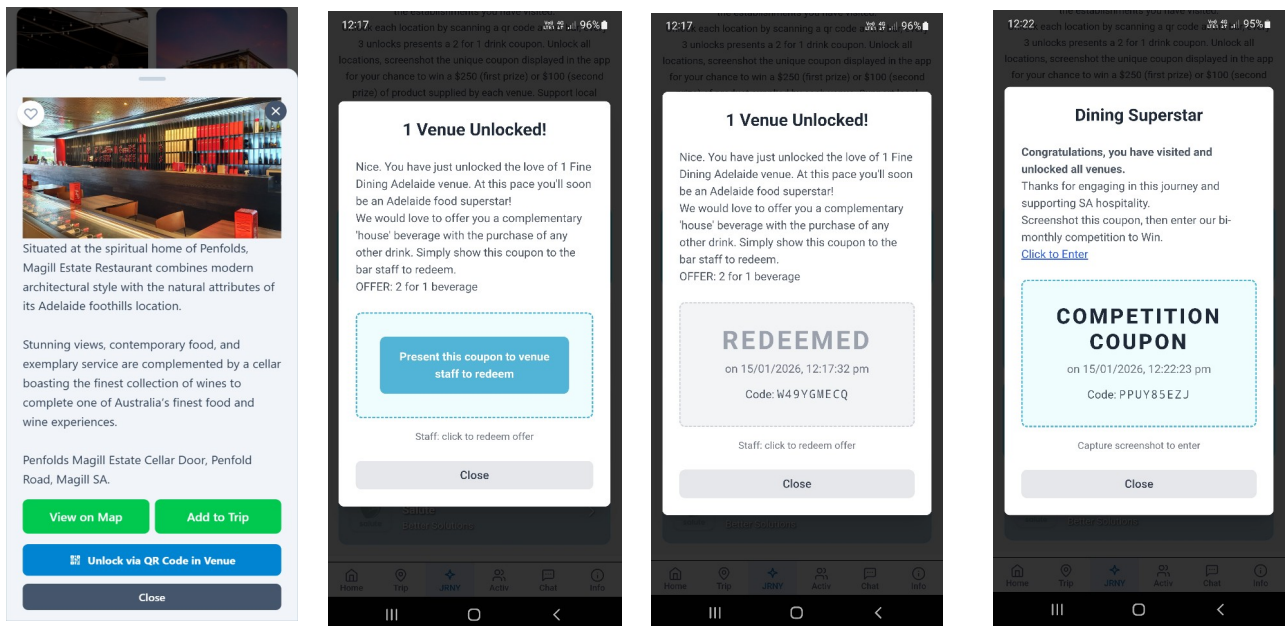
Situated at the spiritual home of Penfolds, Magill Estate Restaurant combines modern architectural style with the natural attributes of its Adelaide foothills location.

Stunning views, contemporary food, and exemplary service are complemented by a cellar boasting the finest collection of wines to complete one of Australia's finest food and wine experiences.

Penfolds Magill Estate Cellar Door, Penfold Road, Magill SA.

View on Map

Add to Trip

Unlock via QR Code in Venue

Close

12:17 96%

each location by scanning a qr code at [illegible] 3 unlocks presents a 2 for 1 drink coupon. Unlock all locations, screenshot the unique coupon displayed in the app for your chance to win a $250 (first prize) or $100 (second prize) of product supplied by each venue. Support local

1 Venue Unlocked!

Nice. You have just unlocked the love of 1 Fine Dining Adelaide venue. At this pace you'll soon be an Adelaide food superstar!
We would love to offer you a complementary 'house' beverage with the purchase of any other drink. Simply show this coupon to the bar staff to redeem.
OFFER: 2 for 1 beverage

Present this coupon to venue staff to redeem

Staff: click to redeem offer

Close

Home Trip JRNY Activ Chat Info

12:17 96%

each location by scanning a qr code at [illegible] 3 unlocks presents a 2 for 1 drink coupon. Unlock all locations, screenshot the unique coupon displayed in the app for your chance to win a $250 (first prize) or $100 (second

1 Venue Unlocked!

Nice. You have just unlocked the love of 1 Fine Dining Adelaide venue. At this pace you'll soon be an Adelaide food superstar!
We would love to offer you a complementary 'house' beverage with the purchase of any other drink. Simply show this coupon to the bar staff to redeem.
OFFER: 2 for 1 beverage

REDEEMED
on 15/01/2026, 12:17:32 pm
Code: W49YGMECQ

Staff: click to redeem offer

Close

Home Trip JRNY Activ Chat Info

12:22 95%

each location by scanning a qr code at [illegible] 3 unlocks presents a 2 for 1 drink coupon. Unlock all locations, screenshot the unique coupon displayed in the app for your chance to win a $250 (first prize) or $100 (second

Dining Superstar

Congratulations, you have visited and unlocked all venues.
Thanks for engaging in this journey and supporting SA hospitality.
Screenshot this coupon, then enter our bi-monthly competition to Win.
Click to Enter

COMPETITION COUPON
on 15/01/2026, 12:22:23 pm
Code: PPUY85EZJ

Capture screenshot to enter

Close

Home Trip JRNY Activ Chat Info